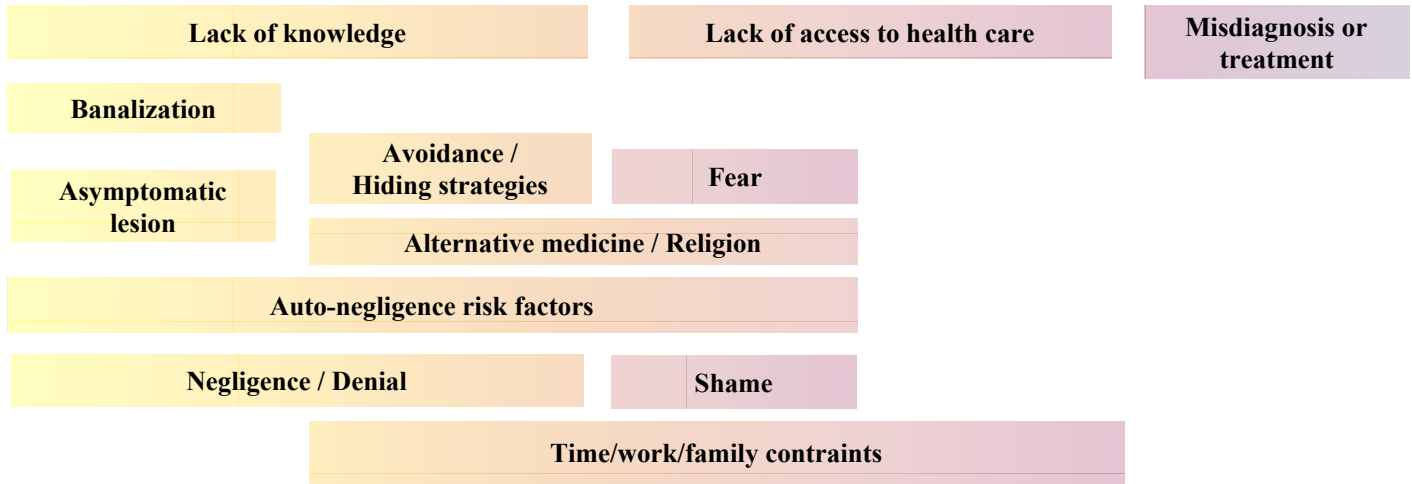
Lack of knowledge

Lack of access to health care

Misdiagnosis or treatment

Banalization

Avoidance / Hiding strategies

Fear

Asymptomatic lesion

Alternative medicine / Religion

Auto-negligence risk factors

Negligence / Denial

Shame

Time/work/family contraints